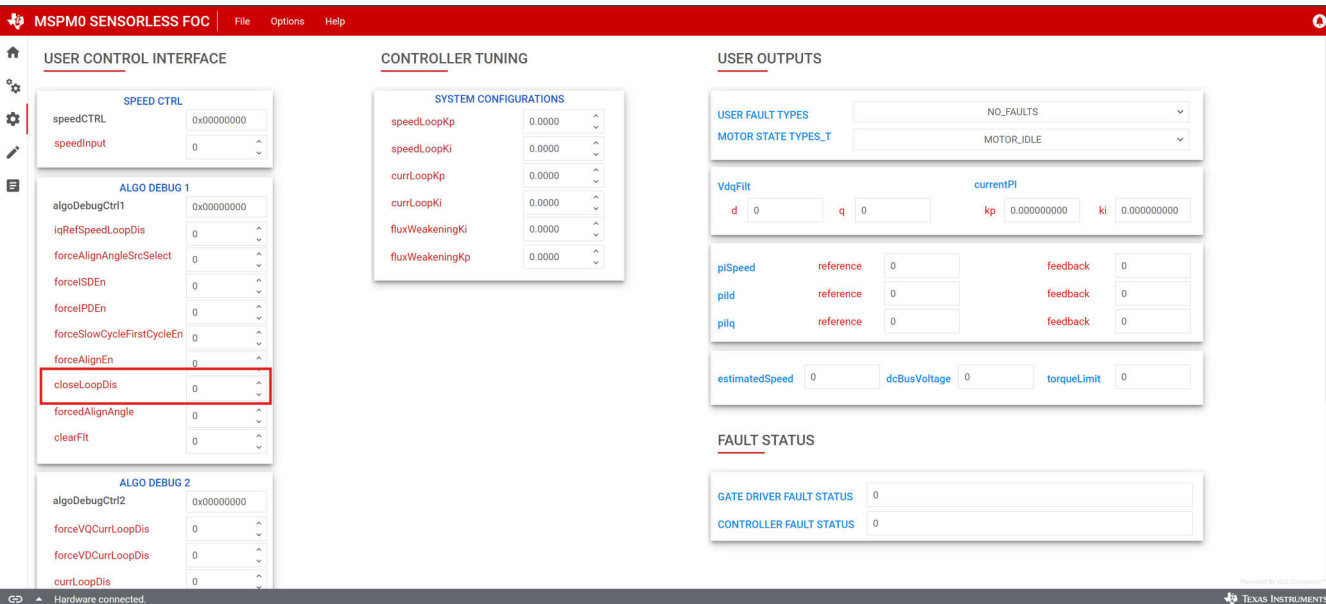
MSPM0 SENSORLESS FOC File Options Help

USER CONTROL INTERFACE

SPEED CTRL
speedCTRL 0x00000000
speedInput 0

ALGO DEBUG 1
algoDebugCtrl1 0x00000000
iqRefSpeedLoopDis 0
forceAlignAngleSrcSelect 0
forceISDEn 0
forceIPDEn 0
forceSlowCycleFirstCycleEn 0
forceAlignEn 0
closeLoopDis 0
forcedAlignAngle 0
clearFlt 0

ALGO DEBUG 2
algoDebugCtrl2 0x00000000
forceVQCurrLoopDis 0
forceVDCurrLoopDis 0
currLoopDis 0

CONTROLLER TUNING

SYSTEM CONFIGURATIONS
speedLoopKp 0.0000
speedLoopKi 0.0000
currLoopKp 0.0000
currLoopKi 0.0000
fluxWeakeningKi 0.0000
fluxWeakeningKp 0.0000

USER OUTPUTS

USER FAULT TYPES NO_FAULTS
MOTOR STATE TYPES_T MOTOR_IDLE

VdqFilt
d 0 q 0
currentPI
kp 0.000000000 ki 0.000000000

piSpeed reference 0 feedback 0
piId reference 0 feedback 0
piIq reference 0 feedback 0

estimatedSpeed 0 dcBusVoltage 0 torqueLimit 0

FAULT STATUS

GATE DRIVER FAULT STATUS 0
CONTROLLER FAULT STATUS 0

Hardware connected.
TEXAS INSTRUMENTS